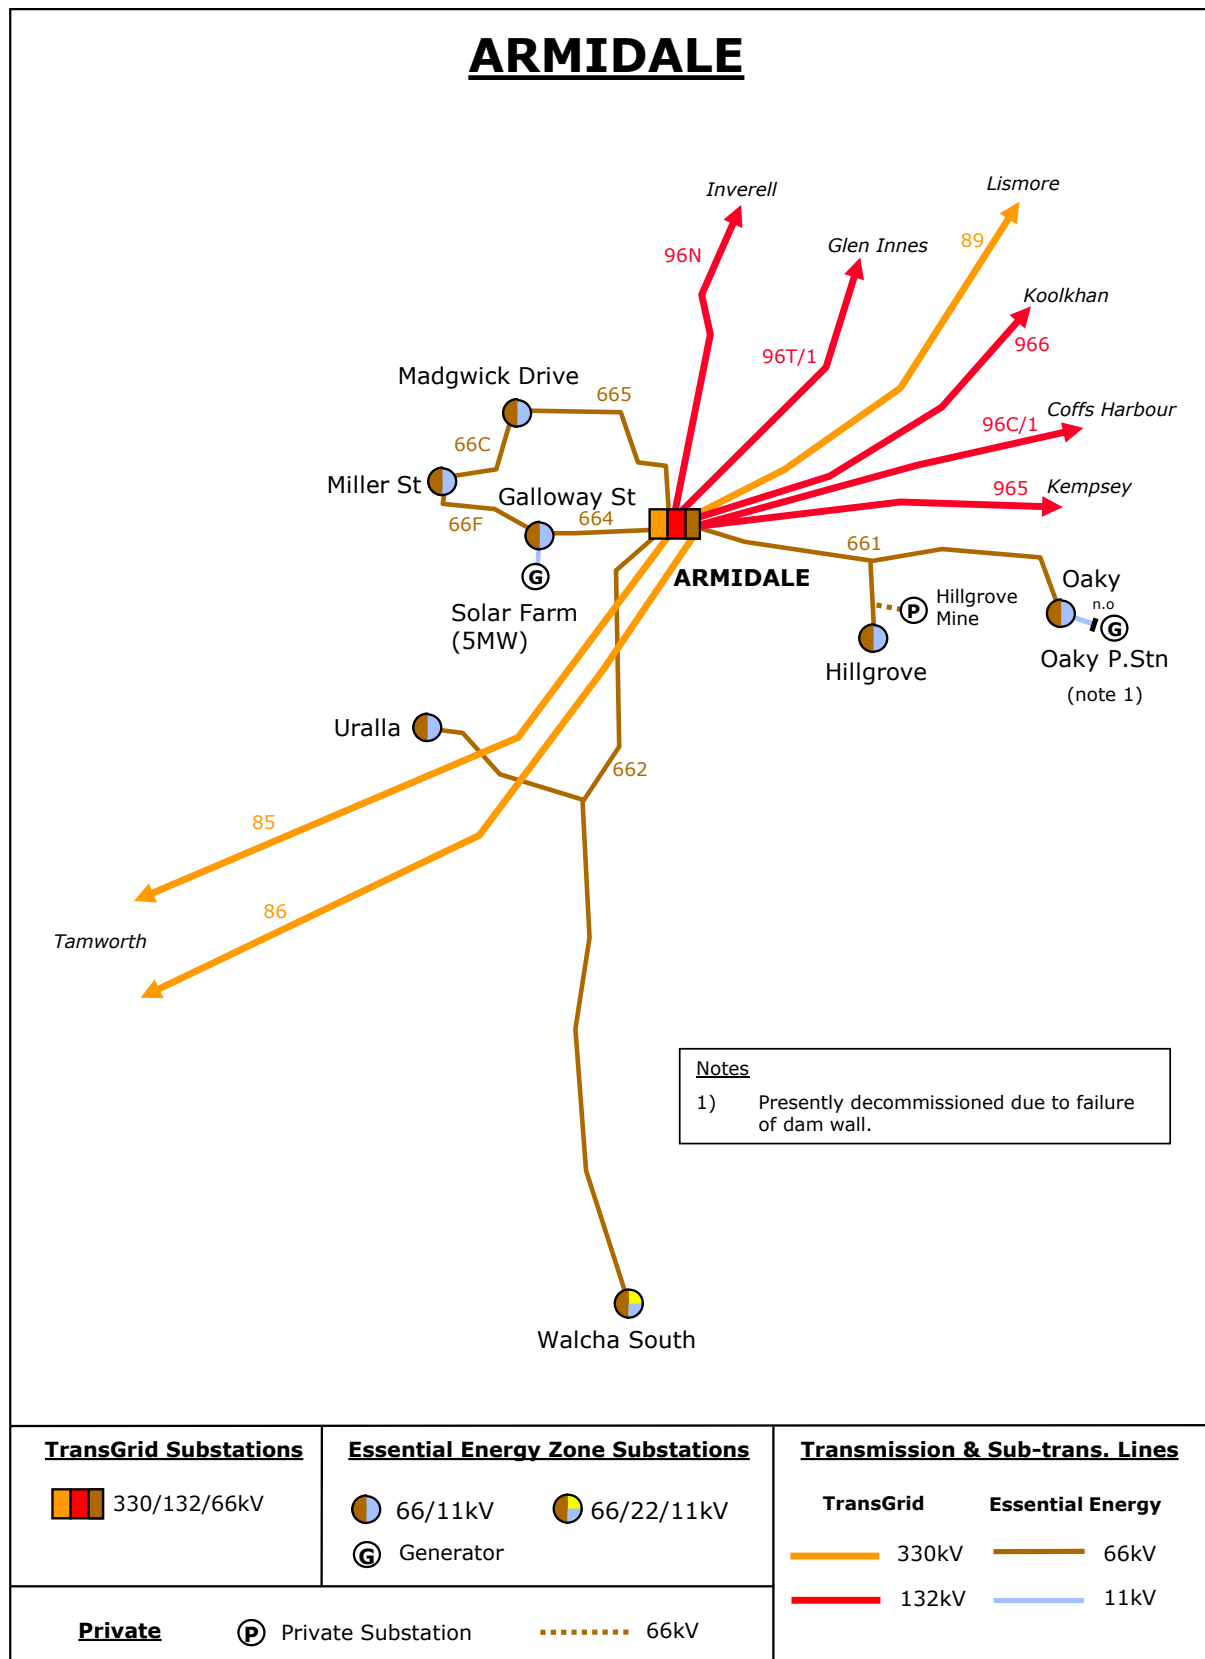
ARMIDALE

Inverell
96N
Lismore
Glen Innes
89
96T/1
Koolkhan
966
Madgwick Drive
665
96C/1
Coffs Harbour
66C
Miller St
Galloway St
965
Kempsey
664
66F
661
G
ARMIDALE
Oaky
Hillgrove Mine
P
n.o
G
Solar Farm (5MW)
Oaky P.Stn
Hillgrove
(note 1)
Uralla
662
85
86
Tamworth

Notes
1) Presently decommissioned due to failure of dam wall.

Walcha South

TransGrid Substations
330/132/66kV

Essential Energy Zone Substations
66/11kV
66/22/11kV
G Generator

Transmission & Sub-trans. Lines
TransGrid
Essential Energy
330kV
66kV
132kV
11kV

Private
P Private Substation
66kV